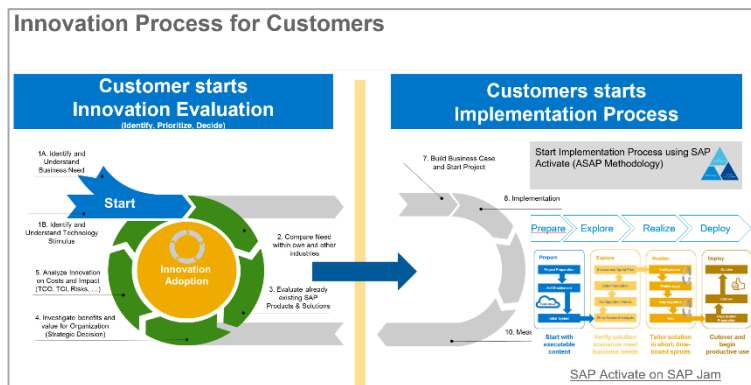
Innovation Process for Customers

Customer starts Innovation Evaluation
(Identify, Prioritize, Decide)

1A. Identify and Understand Business Need

Start

1B. Identify and Understand Technology Stimulus

5. Analyze Innovation on Costs and Impact (TCO, TCI, Risks, ...)

4. Investigate benefits and value for Organization (Strategic Decision)

Innovation Adoption

2. Compare Need within own and other industries

3. Evaluate already existing SAP Products & Solutions

Customers starts Implementation Process

7. Build Business Case and Start Project

8. Implementation

10. Meas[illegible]

Start Implementation Process using SAP Activate (ASAP Methodology)

Prepare Explore Realize Deploy

Start with executable content

Verify solution scenarios meet business needs

Tailor solution in short, time-boxed sprints

Cutover and begin productive use

SAP Activate on SAP Jam